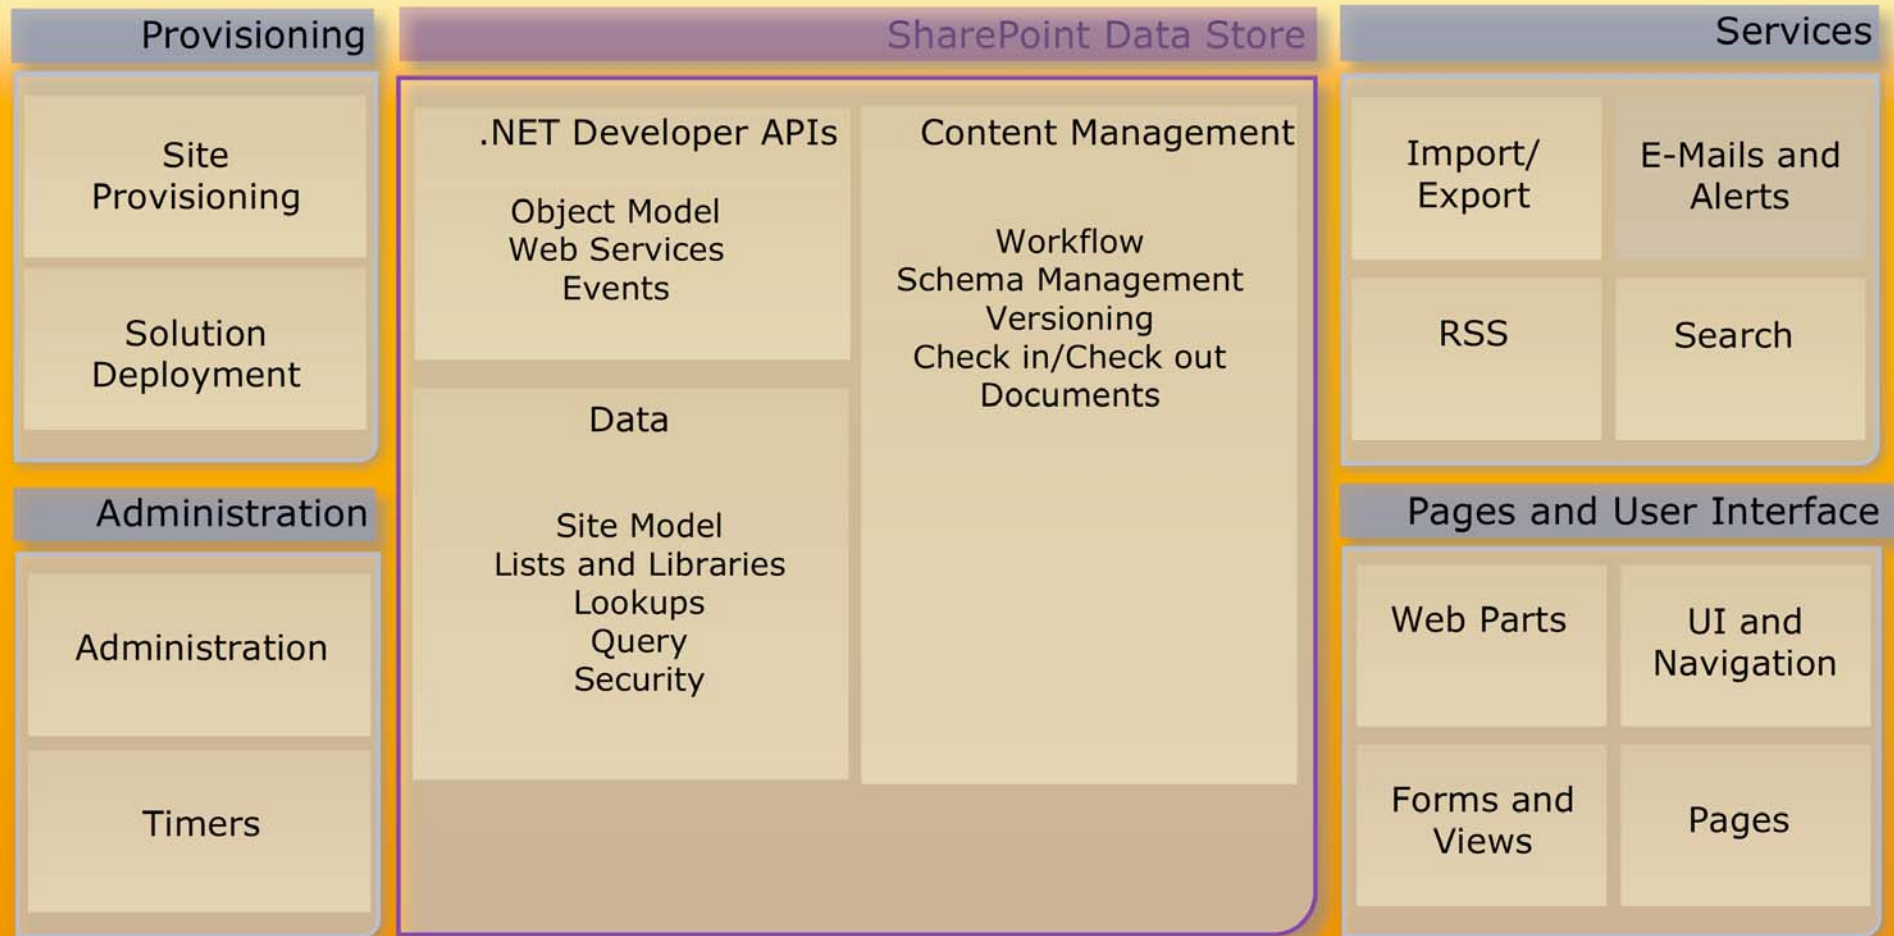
Provisioning

Site Provisioning

Solution Deployment

Administration

Administration

Timers

SharePoint Data Store

.NET Developer APIs

Object Model
Web Services
Events

Data

Site Model
Lists and Libraries
Lookups
Query
Security

Content Management

Workflow
Schema Management
Versioning
Check in/Check out
Documents

Services

Import/ Export

E-Mails and Alerts

RSS

Search

Pages and User Interface

Web Parts

UI and Navigation

Forms and Views

Pages